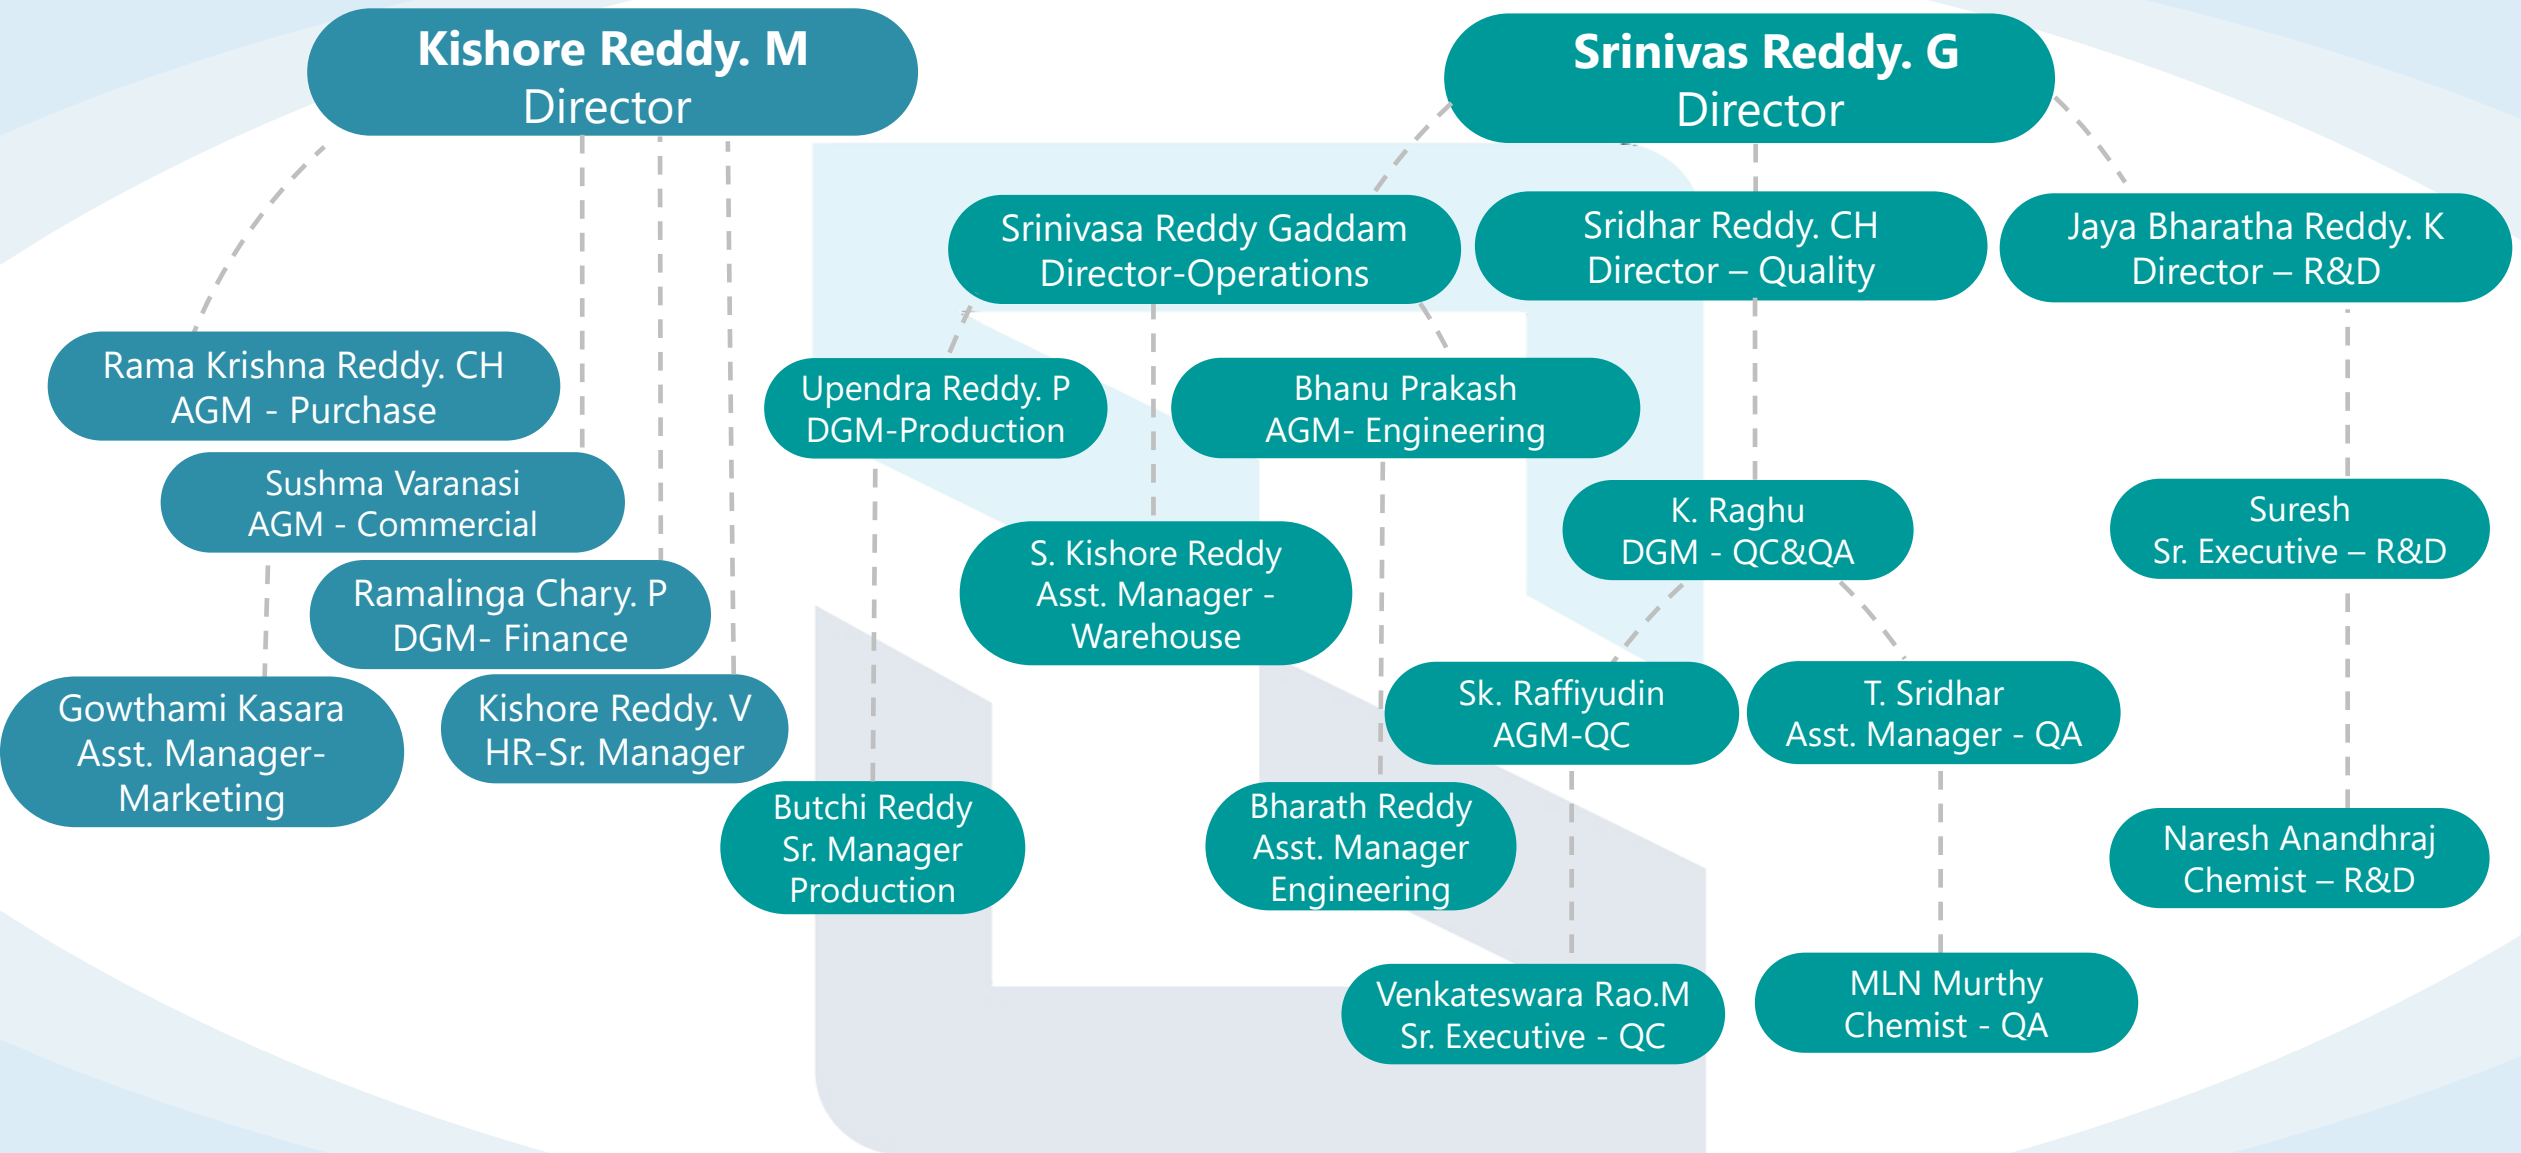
Kishore Reddy. M
Director

Srinivas Reddy. G
Director

Srinivasa Reddy Gaddam
Director-Operations

Sridhar Reddy. CH
Director – Quality

Jaya Bharatha Reddy. K
Director – R&D

Rama Krishna Reddy. CH
AGM - Purchase

Sushma Varanasi
AGM - Commercial

Ramalinga Chary. P
DGM- Finance

Gowthami Kasara
Asst. Manager-Marketing

Kishore Reddy. V
HR-Sr. Manager

Upendra Reddy. P
DGM-Production

Bhanu Prakash
AGM- Engineering

S. Kishore Reddy
Asst. Manager - Warehouse

K. Raghu
DGM - QC&QA

Suresh
Sr. Executive – R&D

Sk. Raffiyudin
AGM-QC

T. Sridhar
Asst. Manager - QA

Butchi Reddy
Sr. Manager
Production

Bharath Reddy
Asst. Manager
Engineering

Naresh Anandhraj
Chemist – R&D

Venkateswara Rao.M
Sr. Executive - QC

MLN Murthy
Chemist - QA